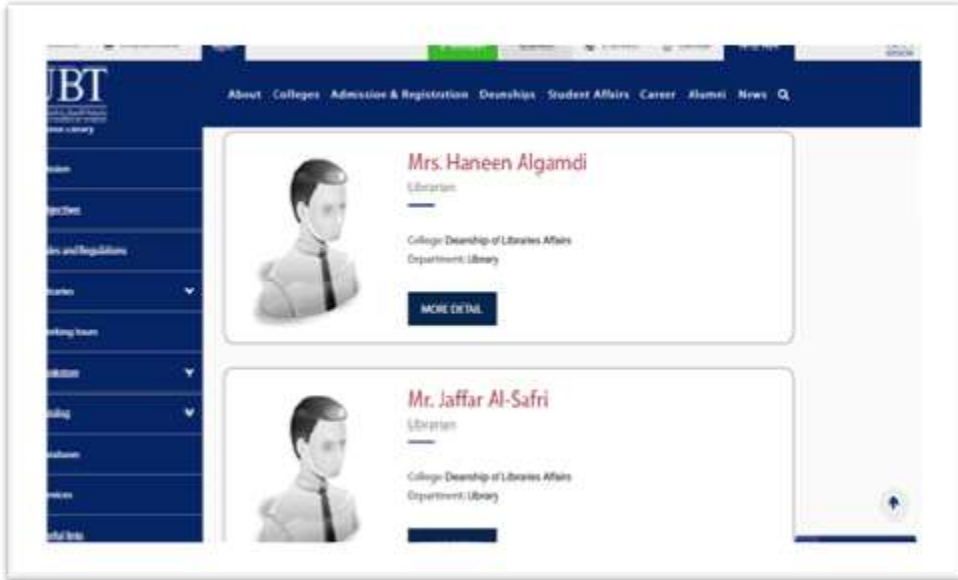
UBT

About Colleges Admission & Registration Deanships Student Affairs Career Alumni News

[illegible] Library
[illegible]sion
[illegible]jectives
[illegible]les and Regulations
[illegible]braries
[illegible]rking hours
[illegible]
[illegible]alog
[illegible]tabases
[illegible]rvices
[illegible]eful links

Mrs. Haneen Algamdi
Librarian
College: Deanship of Libraries Affairs
Department: Library
MORE DETAIL

Mr. Jaffar Al-Safri
Librarian
College: Deanship of Libraries Affairs
Department: Library